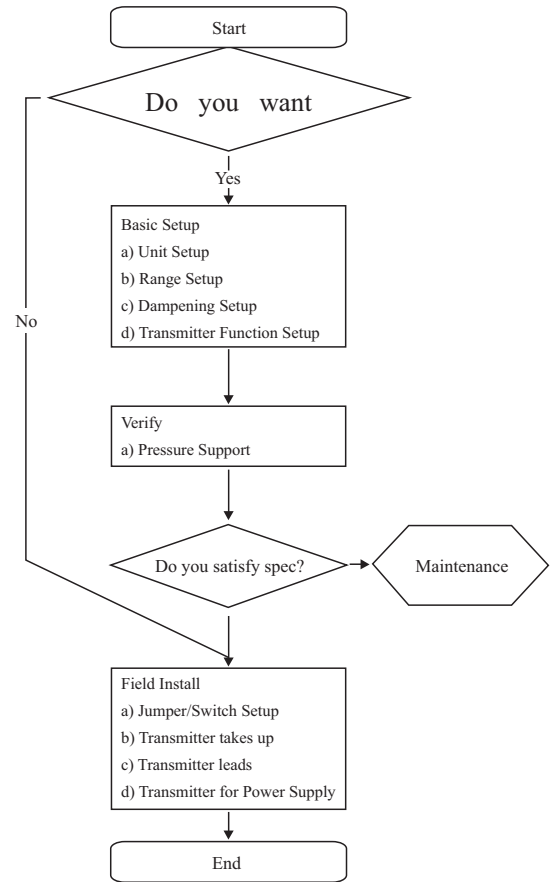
Start

Do you want

Yes

No

Basic Setup
a) Unit Setup
b) Range Setup
c) Dampening Setup
d) Transmitter Function Setup

Verify
a) Pressure Support

Do you satisfy spec?

Maintenance

Field Install
a) Jumper/Switch Setup
b) Transmitter takes up
c) Transmitter leads
d) Transmitter for Power Supply

End